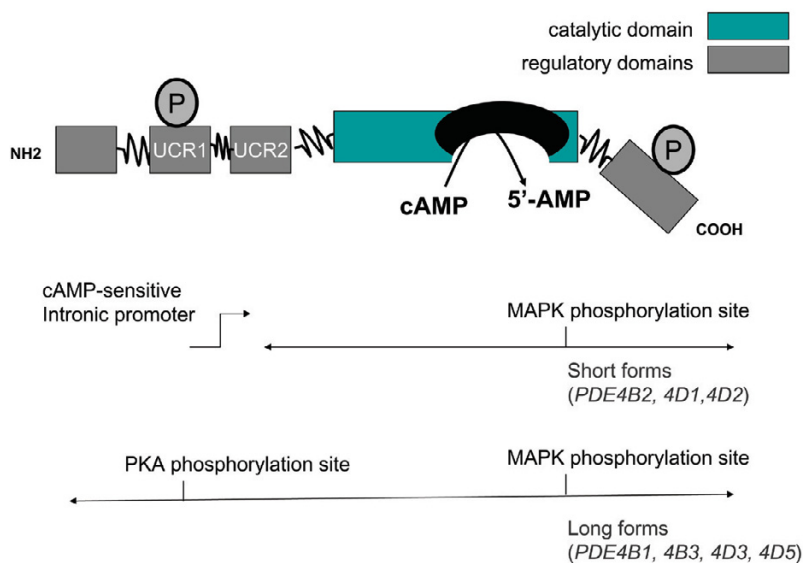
catalytic domain

regulatory domains

P

NH2

UCR1

UCR2

cAMP

5'-AMP

P

COOH

cAMP-sensitive Intronic promoter

MAPK phosphorylation site

Short forms (*PDE4B2, 4D1,4D2*)

PKA phosphorylation site

MAPK phosphorylation site

Long forms (*PDE4B1, 4B3, 4D3, 4D5*)